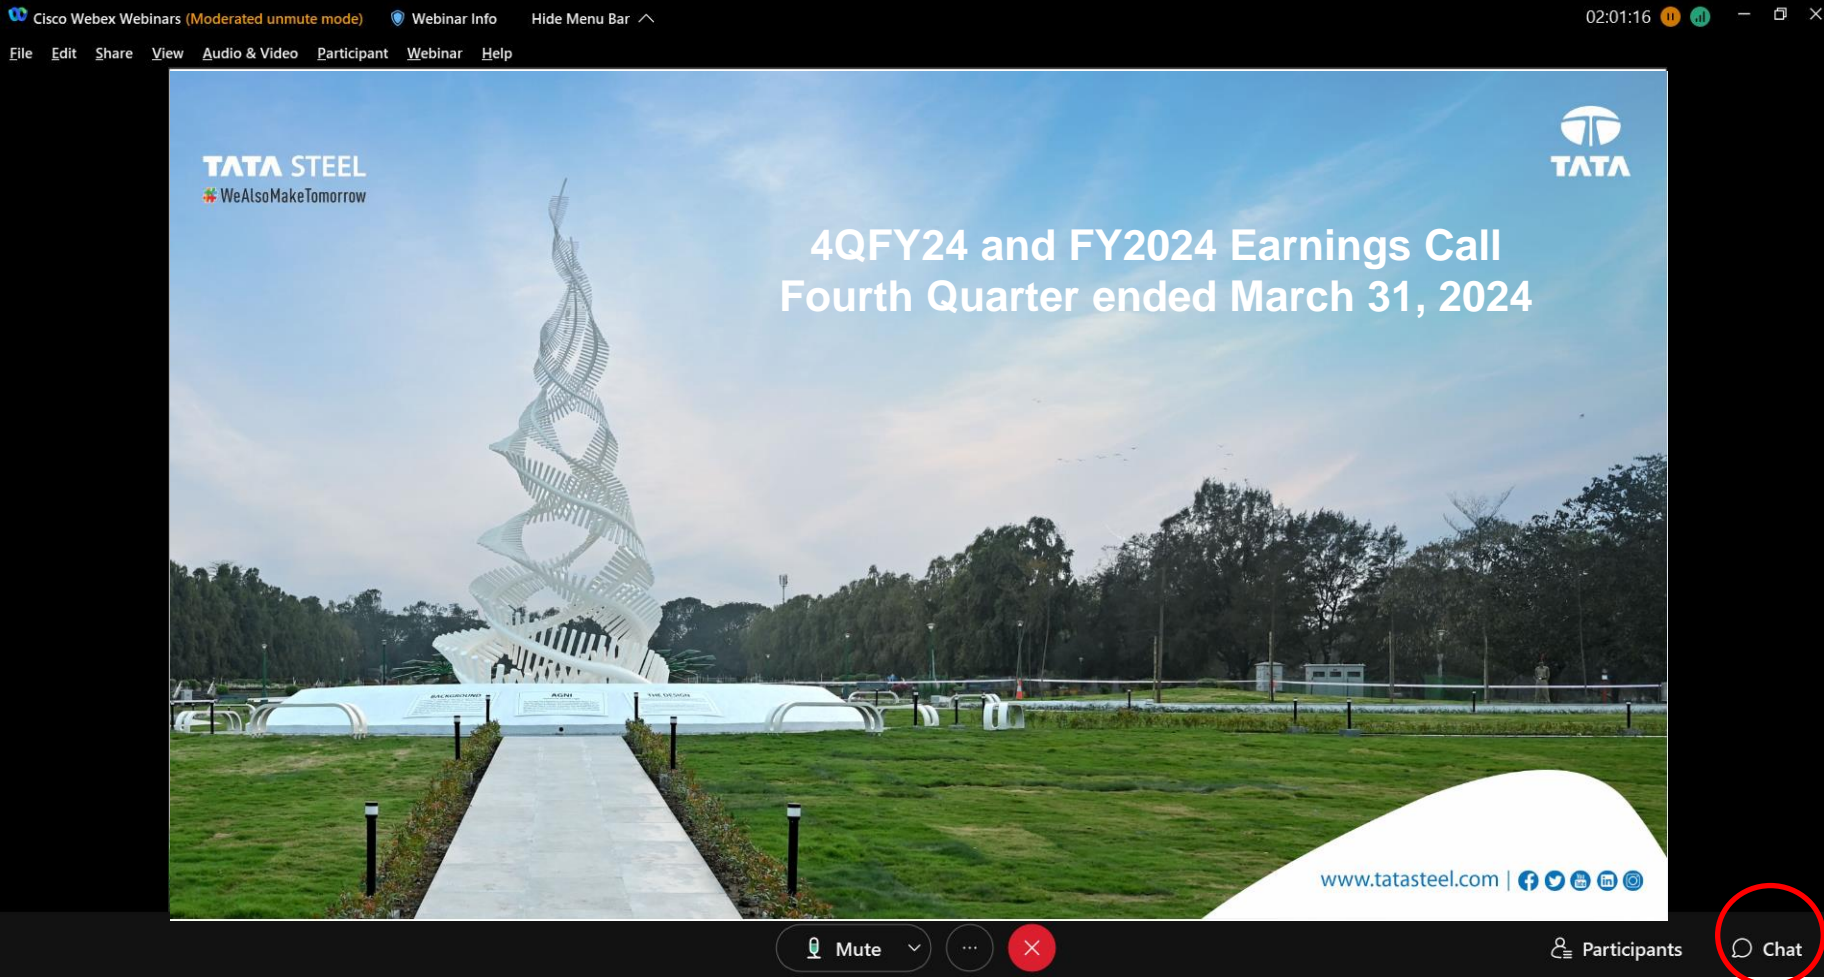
Cisco Webex Webinars (Moderated unmute mode) Webinar Info Hide Menu Bar 02:01:16

File Edit Share View Audio & Video Participant Webinar Help

TATA STEEL
#WeAlsoMakeTomorrow

TATA

4QFY24 and FY2024 Earnings Call
Fourth Quarter ended March 31, 2024

BACKGROUND AGNI THE DESIGN

www.tatasteel.com |

Mute ··· Participants Chat